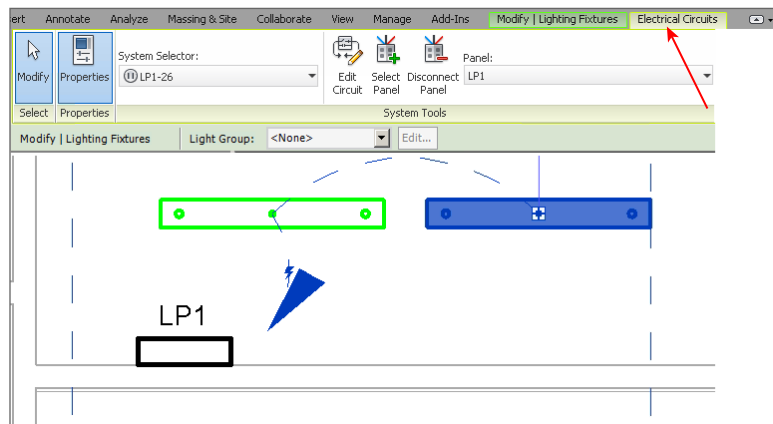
ert Annotate Analyze Massing & Site Collaborate View Manage Add-Ins Modify | Lighting Fixtures Electrical Circuits

Modify Properties System Selector: LP1-26 Edit Circuit Select Panel Disconnect Panel Panel: LP1

Select Properties System Tools

Modify | Lighting Fixtures Light Group: <None> Edit...

LP1